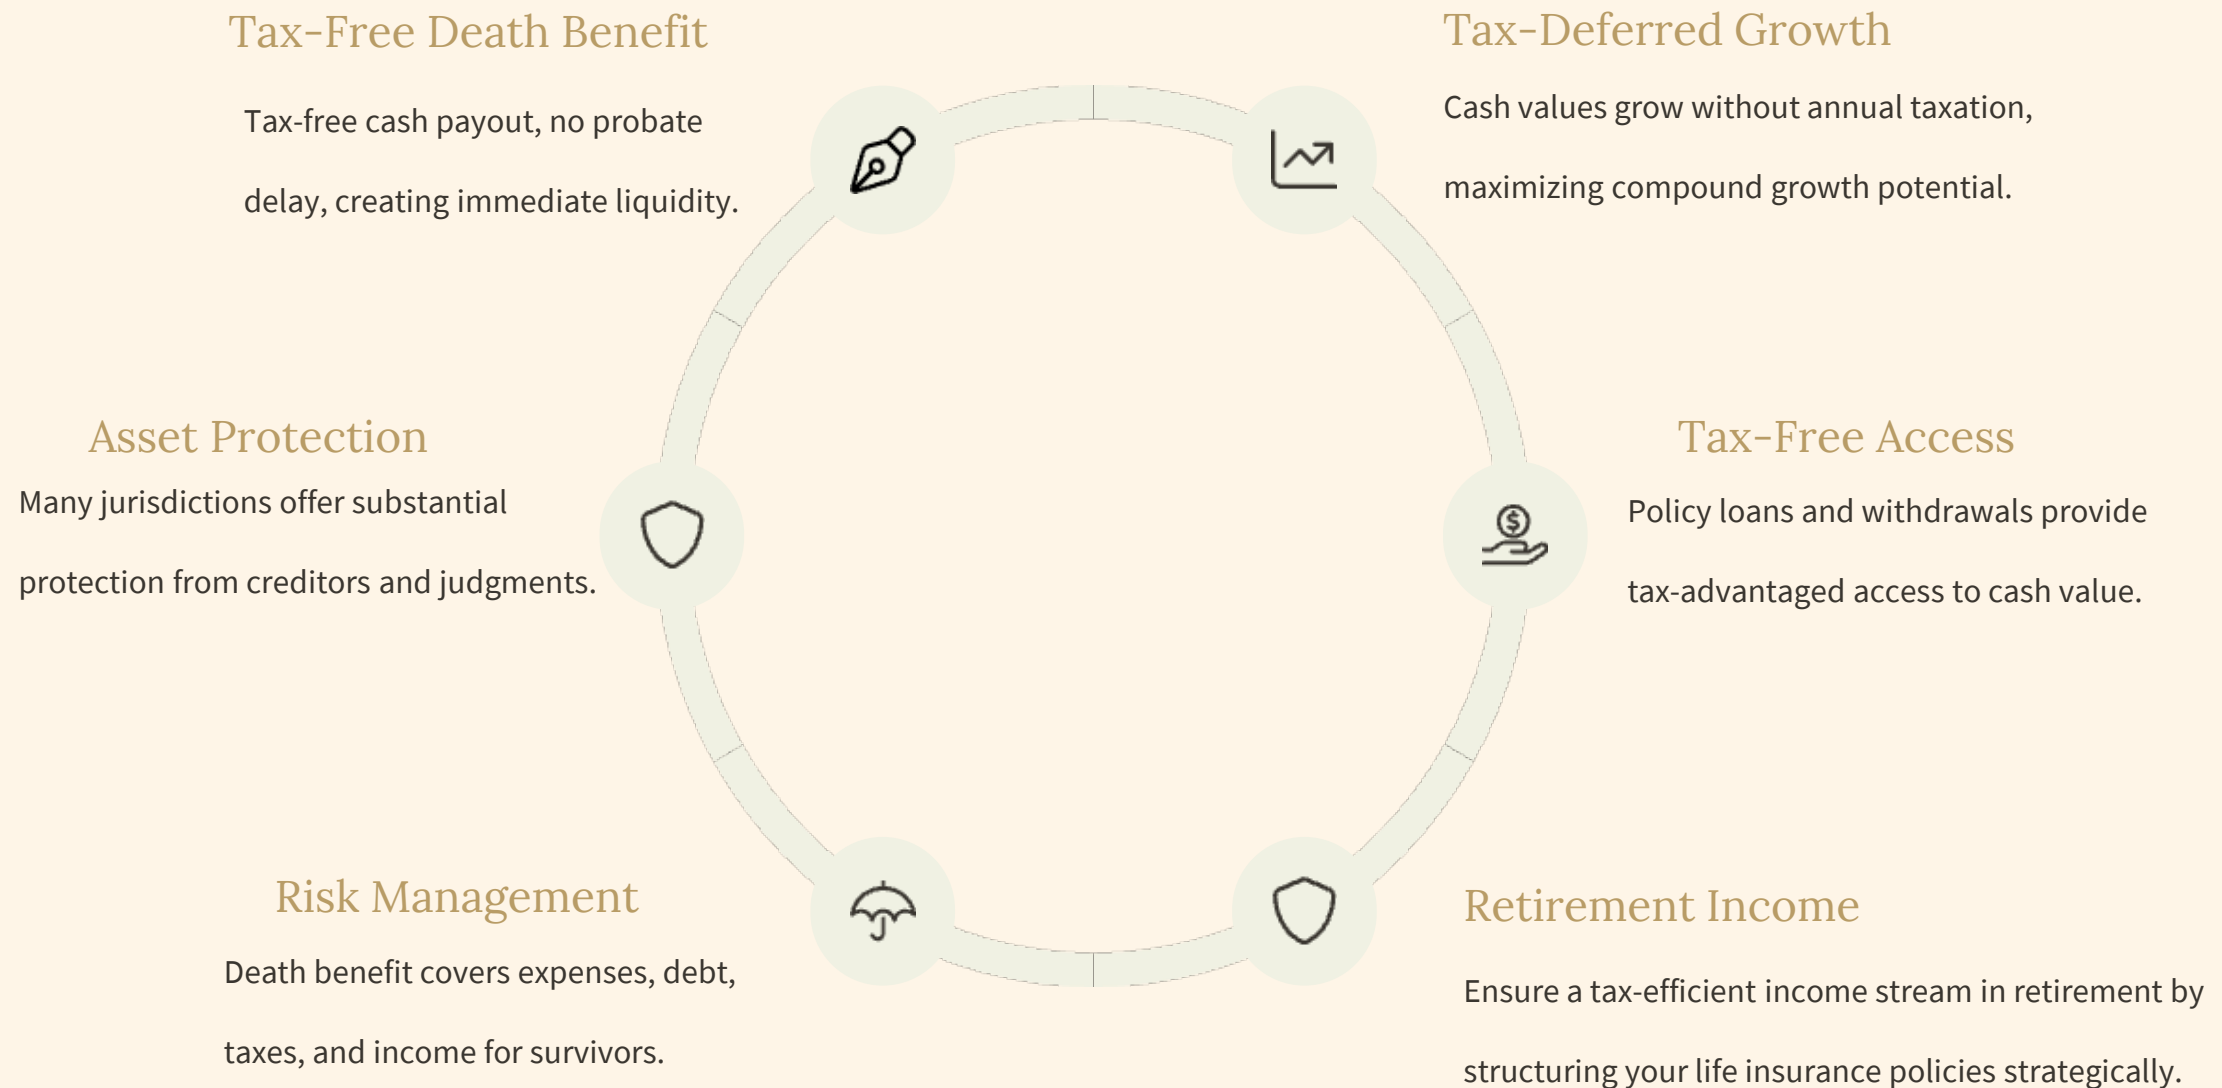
Tax-Free Death Benefit

Tax-free cash payout, no probate delay, creating immediate liquidity.

Tax-Deferred Growth

Cash values grow without annual taxation, maximizing compound growth potential.

Asset Protection

Many jurisdictions offer substantial protection from creditors and judgments.

Tax-Free Access

Policy loans and withdrawals provide tax-advantaged access to cash value.

Risk Management

Death benefit covers expenses, debt, taxes, and income for survivors.

Retirement Income

Ensure a tax-efficient income stream in retirement by structuring your life insurance policies strategically.